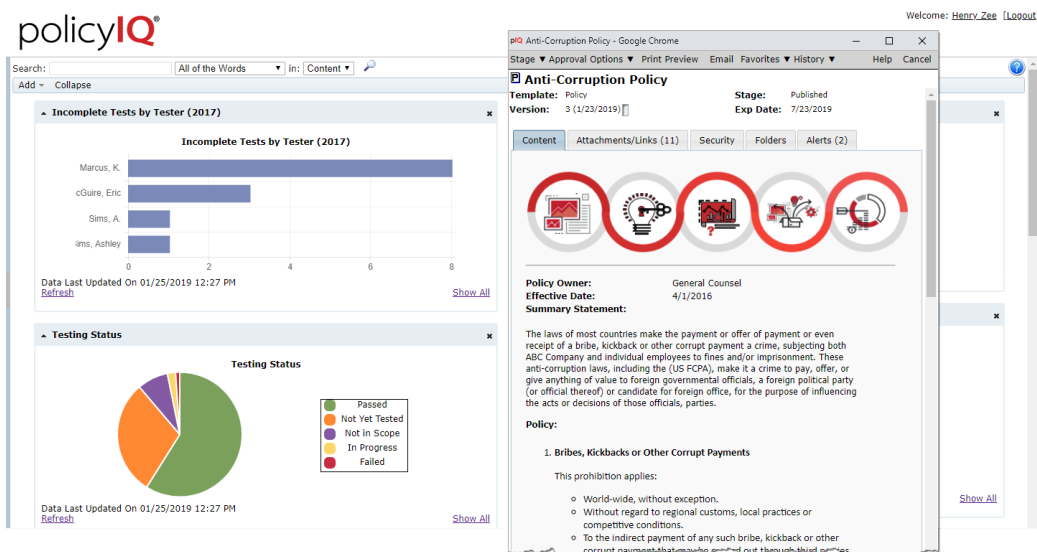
policyIQ®

Welcome: Henry Zee [Logout

Search: All of the Words in: Content

Add Collapse

Incomplete Tests by Tester (2017)

Incomplete Tests by Tester (2017)

Marcus, K.
cGuire, Eric
Sims, A.
Sims, Ashley

0 2 4 6 8

Data Last Updated On 01/25/2019 12:27 PM
Refresh
Show All

Testing Status

Testing Status

Passed
Not Yet Tested
Not in Scope
In Progress
Failed

Data Last Updated On 01/25/2019 12:27 PM
Refresh
Show All

Show All

piQ Anti-Corruption Policy - Google Chrome

Stage ▼ Approval Options ▼ Print Preview Email Favorites ▼ History ▼ Help Cancel

Anti-Corruption Policy

Template: Policy
Version: 3 (1/23/2019)
Stage: Published
Exp Date: 7/23/2019

Content | Attachments/Links (11) | Security | Folders | Alerts (2)

Policy Owner: General Counsel
Effective Date: 4/1/2016
Summary Statement:

The laws of most countries make the payment or offer of payment or even receipt of a bribe, kickback or other corrupt payment a crime, subjecting both ABC Company and individual employees to fines and/or imprisonment. These anti-corruption laws, including the (US FCPA), make it a crime to pay, offer, or give anything of value to foreign governmental officials, a foreign political party (or official thereof) or candidate for foreign office, for the purpose of influencing the acts or decisions of those officials, parties.

Policy:

1. Bribes, Kickbacks or Other Corrupt Payments

This prohibition applies:

World-wide, without exception.
Without regard to regional customs, local practices or competitive conditions.
To the indirect payment of any such bribe, kickback or other corrupt payment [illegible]